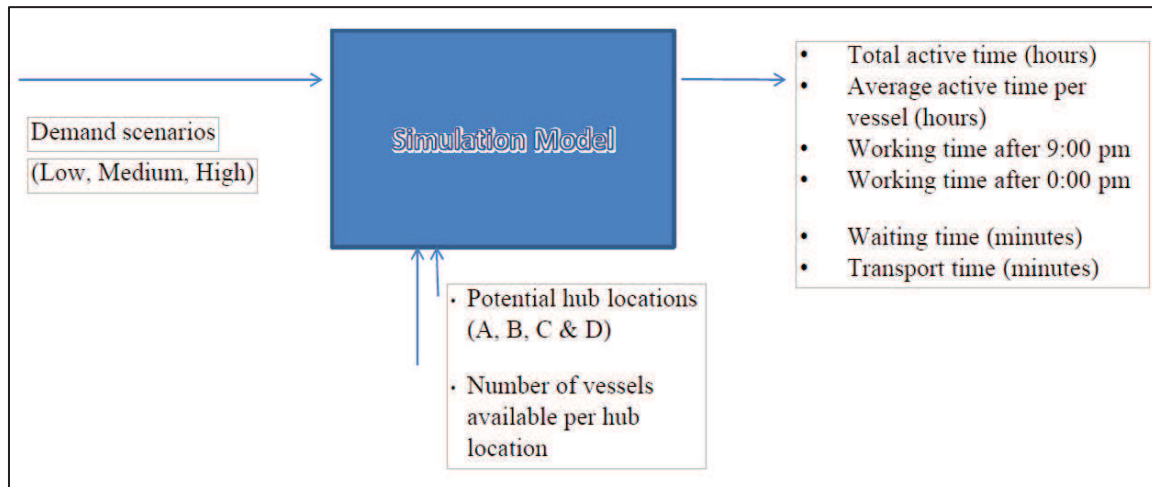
Demand scenarios

(Low, Medium, High)

Simulation Model

- Total active time (hours)
- Average active time per vessel (hours)
- Working time after 9:00 pm
- Working time after 0:00 pm
- Waiting time (minutes)
- Transport time (minutes)

- Potential hub locations (A, B, C & D)
- Number of vessels available per hub location